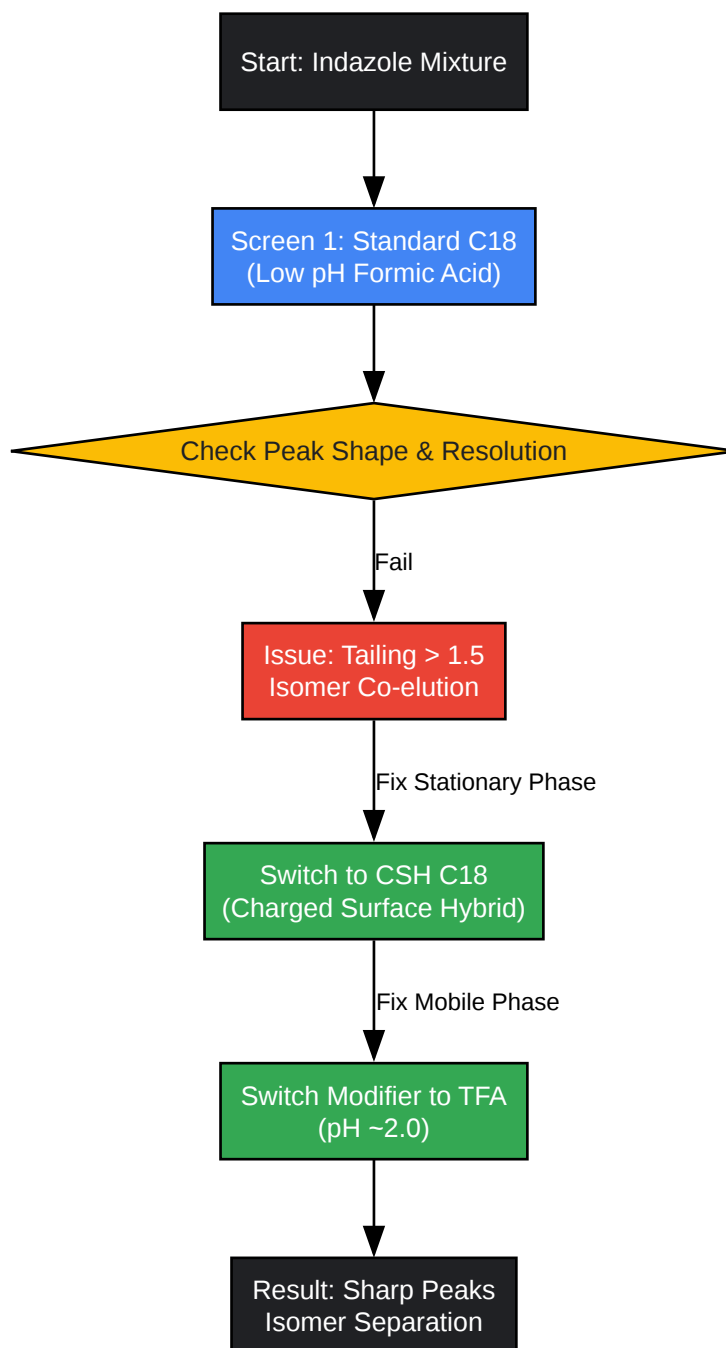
Start: Indazole Mixture

Screen 1: Standard C18
(Low pH Formic Acid)

Check Peak Shape & Resolution

Fail

Issue: Tailing > 1.5
Isomer Co-elution

Fix Stationary Phase

Switch to CSH C18
(Charged Surface Hybrid)

Fix Mobile Phase

Switch Modifier to TFA
(pH ~2.0)

Result: Sharp Peaks
Isomer Separation